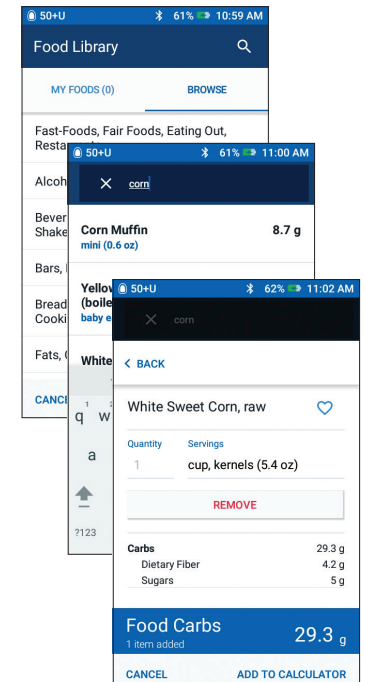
50+U 61% 10:59 AM

Food Library

MY FOODS (0)

BROWSE

Fast-Foods, Fair Foods, Eating Out, Resta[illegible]

Alcoh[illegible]

Bever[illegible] Shake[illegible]

Bars, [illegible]

Bread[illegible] Cooki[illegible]

Fats, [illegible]

CANCE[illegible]

50+U 61% 11:00 AM

corn

Corn Muffin
mini (0.6 oz)
8.7 g

Yellow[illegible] (boile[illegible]
baby e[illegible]

White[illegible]

q w

a

?123

50+U 62% 11:02 AM

corn

BACK

White Sweet Corn, raw

Quantity
1

Servings
cup, kernels (5.4 oz)

REMOVE

| Carbs | 29.3 g |
|---|---|
| Dietary Fiber | 4.2 g |
| Sugars | 5 g |

Food Carbs
1 item added
29.3 g

CANCEL

ADD TO CALCULATOR